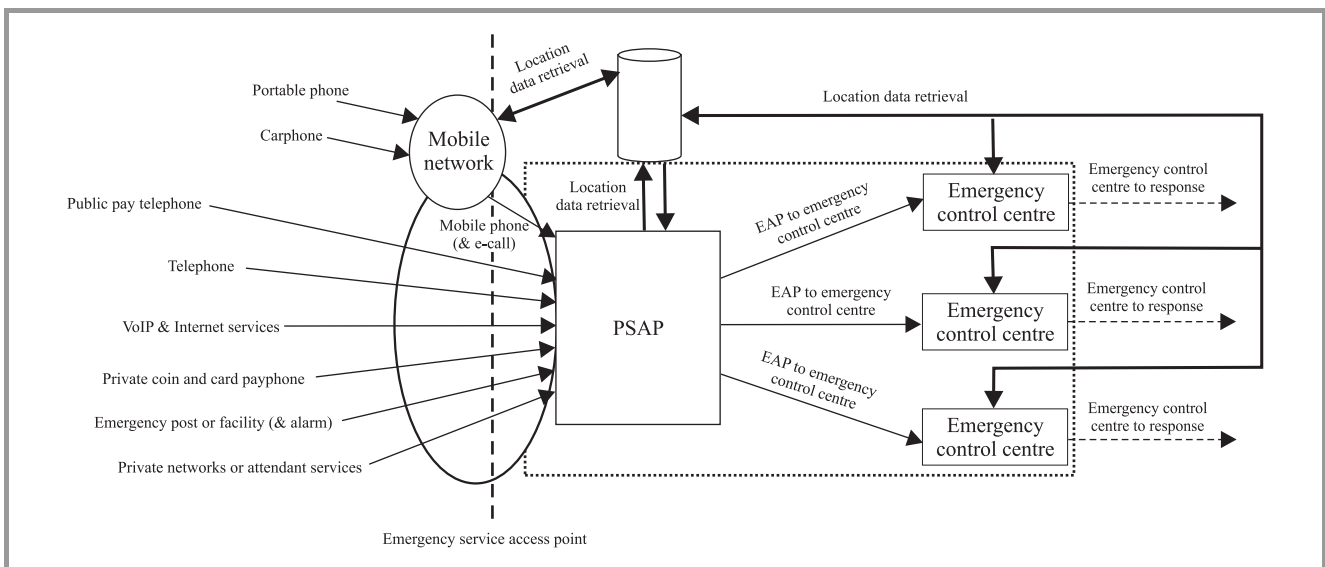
Location data retrieval

Portable phone

Carphone

Mobile network

Location data retrieval

Public pay telephone

Location data retrieval

Mobile phone (& e-call)

EAP to emergency control centre

Emergency control centre

Emergency control centre to response

Telephone

EAP to emergency control centre

Emergency control centre

Emergency control centre to response

VoIP & Internet services

PSAP

Private coin and card payphone

Emergency post or facility (& alarm)

EAP to emergency control centre

Emergency control centre

Emergency control centre to response

Private networks or attendant services

Emergency service access point